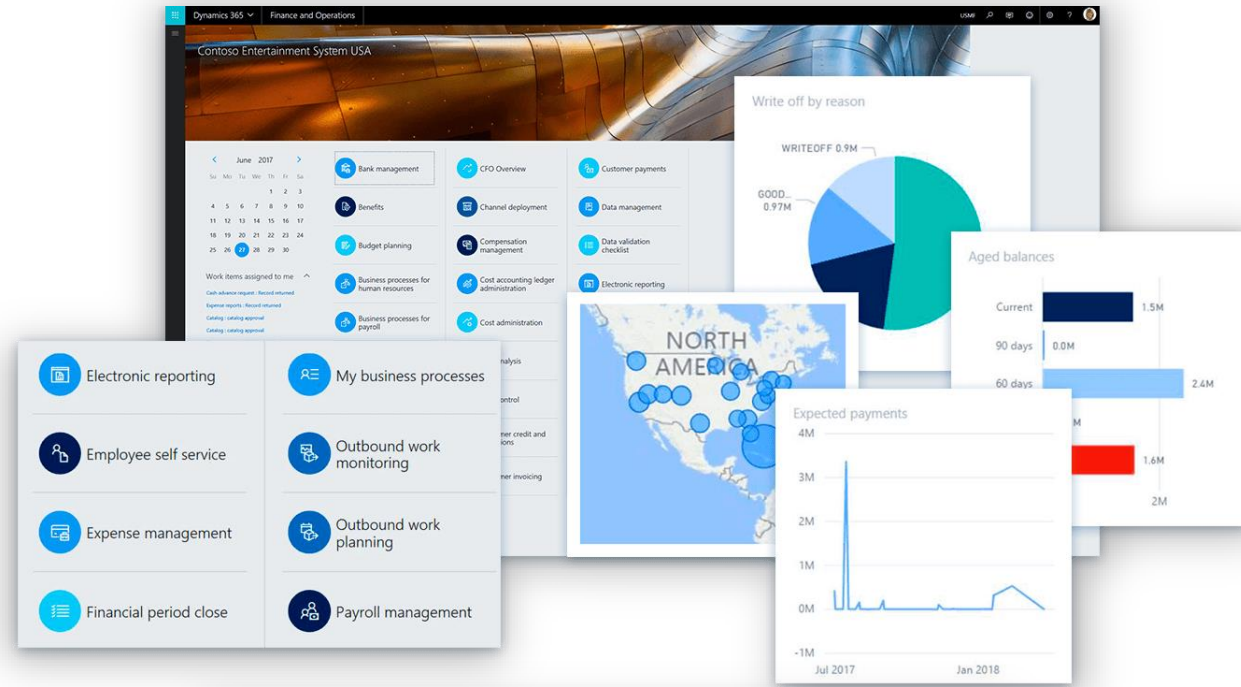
Dynamics 365 Finance and Operations USMF ?

Contoso Entertainment System USA

June 2017
Su Mo Tu We Th Fr Sa
1 2 3
4 5 6 7 8 9 10
11 12 13 14 15 16 17
18 19 20 21 22 23 24
25 26 27 28 29 30

Work items assigned to me
Cash advance request - Record returned
Expense reports - Record returned
Catalog : catalog approval
Catalog : catalog approval

Bank management
Benefits
Budget planning
Business processes for human resources
Business processes for payroll

CFO Overview
Channel deployment
Compensation management
Cost accounting ledger administration
Cost administration
analysis
control
mer credit and ions
mer invoicing

Customer payments
Data management
Data validation checklist
Electronic reporting

Write off by reason
WRITEOFF 0.9M
GOOD... 0.97M

Aged balances
Current 1.5M
90 days 0.0M
60 days 2.4M
M
1.6M
2M

NORTH AMERICA

Expected payments
4M
3M
2M
1M
0M
-1M
Jul 2017
Jan 2018

Electronic reporting
Employee self service
Expense management
Financial period close
My business processes
Outbound work monitoring
Outbound work planning
Payroll management